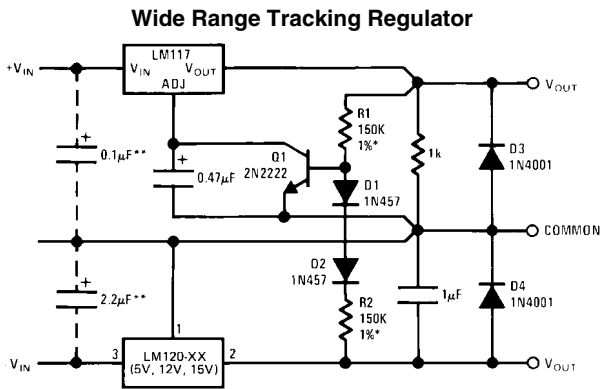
Wide Range Tracking Regulator

$+V_{IN}$

LM117

$V_{IN}$ $V_{OUT}$

ADJ

$V_{OUT}$

R1

150K

1%*

1k

D3

1N4001

+

$0.1\mu F$**

+

$0.47\mu F$

Q1

2N2222

D1

1N457

COMMON

D2

1N457

R2

150K

1%*

$1\mu F$

D4

1N4001

+

$2.2\mu F$**

1

$V_{IN}$

3

LM120-XX

(5V, 12V, 15V)

2

$V_{OUT}$